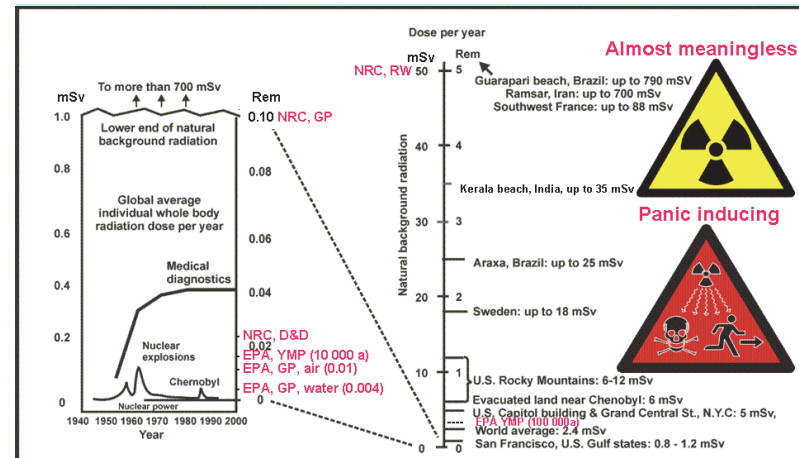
To more than 700 mSv

mSv

Rem

1.0

0.10 NRC, GP

Lower end of natural background radiation

0.8

0.08

Global average individual whole body radiation dose per year

0.6

0.06

Medical diagnostics

0.4

0.04

0.2

NRC, D&D

0.02

Nuclear explosions

EPA, YMP (10 000 a)

EPA, GP, air (0.01)

Chernobyl

EPA, GP, water (0.004)

0

0

Nuclear power

1940 1950 1960 1970 1980 1990 2000

Year

Dose per year

mSv

Rem

NRC, RW

50

5

Guarapari beach, Brazil: up to 790 mSV

Ramsar, Iran: up to 700 mSv

Southwest France: up to 88 mSv

40

4

Kerala beach, India, up to 35 mSv

30

3

Natural background radiation

Araxa, Brazil: up to 25 mSv

20

2

Sweden: up to 18 mSv

10

1

U.S. Rocky Mountains: 6-12 mSv

Evacuated land near Chenobyl: 6 mSv

U.S. Capitol building & Grand Central St., N.Y.C: 5 mSv,

EPA YMP (100 000a)

World average: 2.4 mSv

San Francisco, U.S. Gulf states: 0.8 - 1.2 mSv

0

0

Almost meaningless

Panic inducing